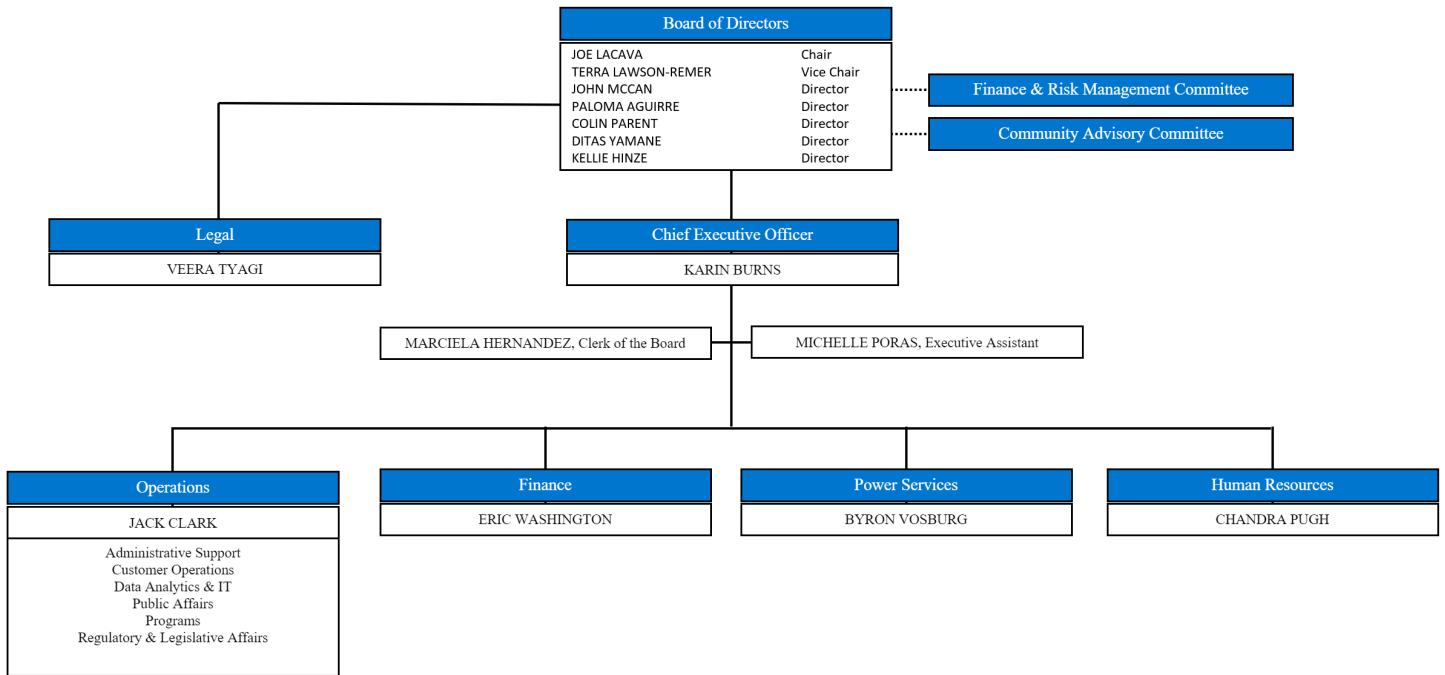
Board of Directors

| | |
|---|---|
| JOE LACAVA | Chair |
| TERRA LAWSON-REMER | Vice Chair |
| JOHN MCCAN | Director |
| PALOMA AGUIRRE | Director |
| COLIN PARENT | Director |
| DITAS YAMANE | Director |
| KELLIE HINZE | Director |

Finance & Risk Management Committee

Community Advisory Committee

Legal
VEERA TYAGI

Chief Executive Officer
KARIN BURNS

MARCIELA HERNANDEZ, Clerk of the Board

MICHELLE PORAS, Executive Assistant

Operations
JACK CLARK
Administrative Support
Customer Operations
Data Analytics & IT
Public Affairs
Programs
Regulatory & Legislative Affairs

Finance
ERIC WASHINGTON

Power Services
BYRON VOSBURG

Human Resources
CHANDRA PUGH